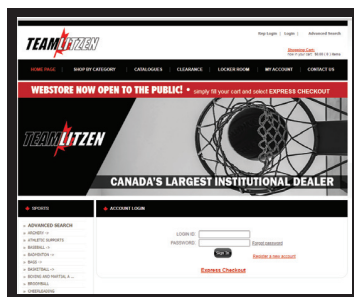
TEAMLITZEN

Rep Login | Login | Advanced Search

Shopping Cart
You in your cart : $0.00 | 0 items

HOME PAGE | SHOP BY CATEGORY | CATALOGUES | CLEARANCE | LOCKER ROOM | MY ACCOUNT | CONTACT US

WEBSTORE NOW OPEN TO THE PUBLIC! simply fill your cart and select EXPRESS CHECKOUT

TEAMLITZEN

CANADA'S LARGEST INSTITUTIONAL DEALER

SPORTS

ADVANCED SEARCH
ARCHERY->
ATHLETIC SUPPORTS
BASEBALL->
BADMINTON->
BAGS->
BASKETBALL->
BOXING AND MARTIAL A...
BROOMBALL
CHEERLEADING

ACCOUNT LOGIN

LOGIN ID:
PASSWORD:
Forgot password
Sign In
Register a new account

Express Checkout